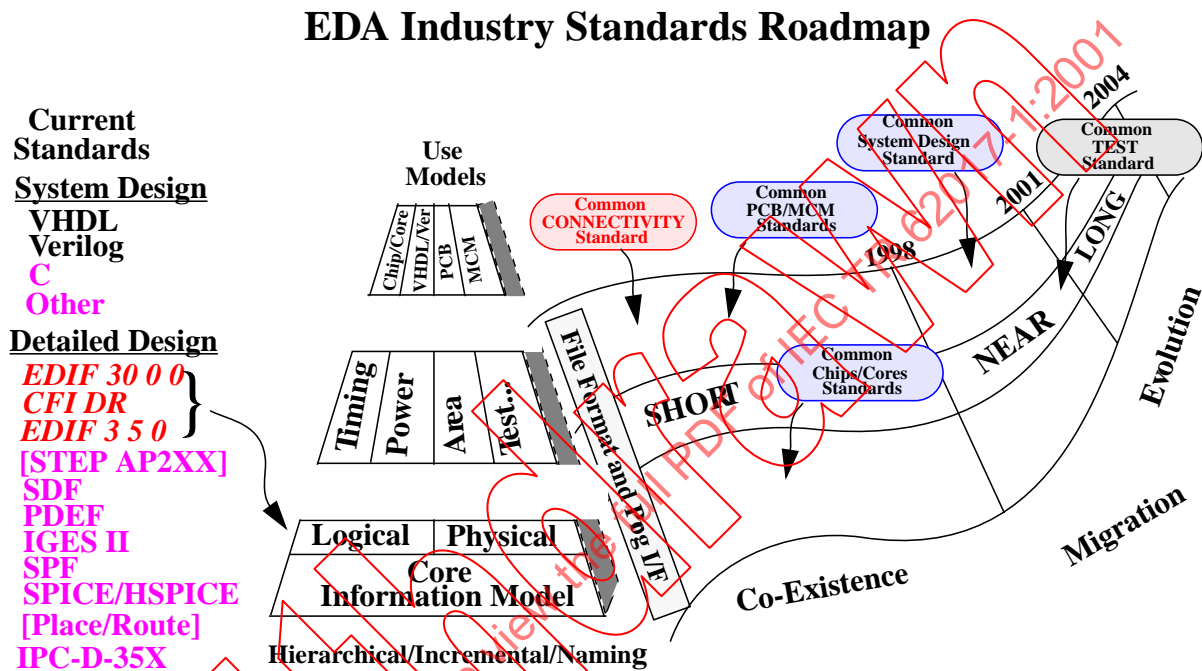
EDA Industry Standards Roadmap

Current Standards

System Design
VHDL
Verilog
C
Other

Detailed Design
EDIF 30 0 0
CFI DR
EDIF 3 5 0
[STEP AP2XX]
SDF
PDEF
IGES II
SPF
SPICE/HSPICE
[Place/Route]
IPC-D-35X

Use Models

Chip/Core
VHDL/Ver
PCB
MCM

Timing
Power
Area
Test...

File Format and Prog I/F

Logical
Physical
Core Information Model

Hierarchical/Incremental/Naming

Common CONNECTIVITY Standard

Common PCB/MCM Standards

Common System Design Standard

Common TEST Standard

Common Chips/Cores Standards

2004
2001
1998

SHORT
NEAR
LONG

Evolution
Migration
Co-Existence

iTeh STANDARD PREVIEW
Click to view the full PDF of IEC TR 62017-1:2001